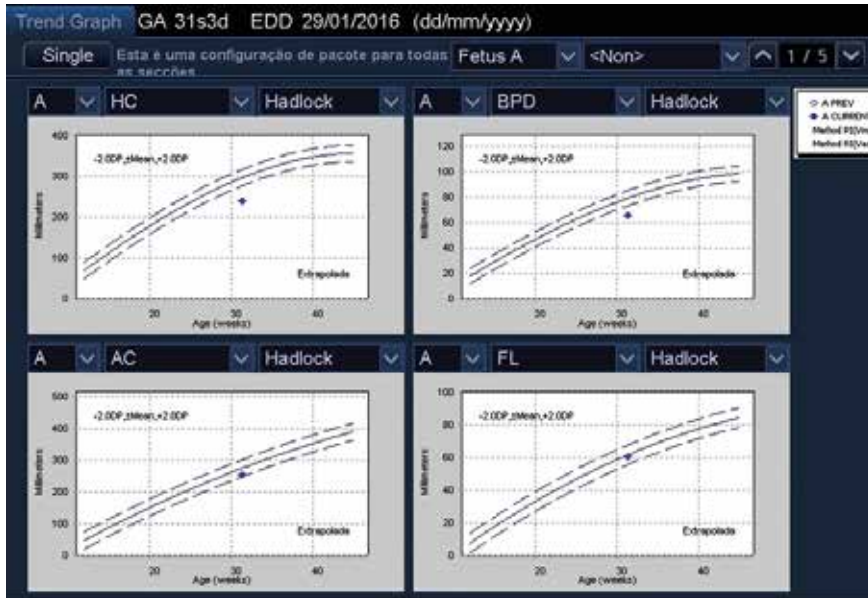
Trend Graph GA 31s3d EDD 29/01/2016 (dd/mm/yyyy)

Single Esta é uma configuração de pacote para todas as secções Fetus A <Non> 1 / 5

A HC Hadlock

-2.0DP ,Mean ,+2.0DP

400
300
200
100
0

Millimeters

Extrapolada

20 30 40
Age (weeks)

A BPD Hadlock

-2.0DP ,Mean ,+2.0DP

120
100
80
60
40
20
0

Millimeters

Extrapolada

20 30 40
Age (weeks)

A PREV
A CURREN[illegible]
Method P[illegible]
Method P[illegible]

A AC Hadlock

-2.0DP ,Mean ,+2.0DP

500
400
300
200
100
0

Millimeters

Extrapolada

20 30 40
Age (weeks)

A FL Hadlock

-2.0DP ,Mean ,+2.0DP

100
80
60
40
20
0

Millimeters

Extrapolada

20 30 40
Age (weeks)